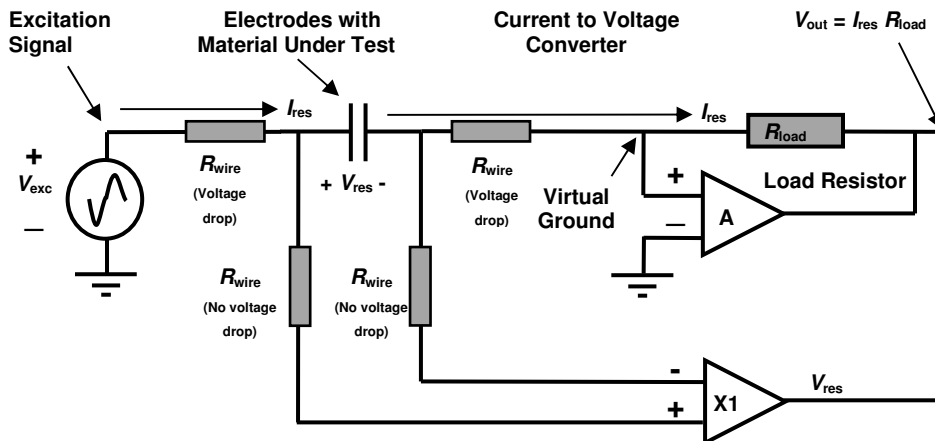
Excitation Signal

Electrodes with Material Under Test

Current to Voltage Converter

$V_{out} = I_{res} R_{load}$

+
$V_{exc}$
–

$I_{res}$

$R_{wire}$
(Voltage drop)

+ $V_{res}$ -

$R_{wire}$
(Voltage drop)

$I_{res}$

$R_{load}$

Virtual Ground

+
–
A

Load Resistor

$R_{wire}$
(No voltage drop)

$R_{wire}$
(No voltage drop)

-
+
X1

$V_{res}$